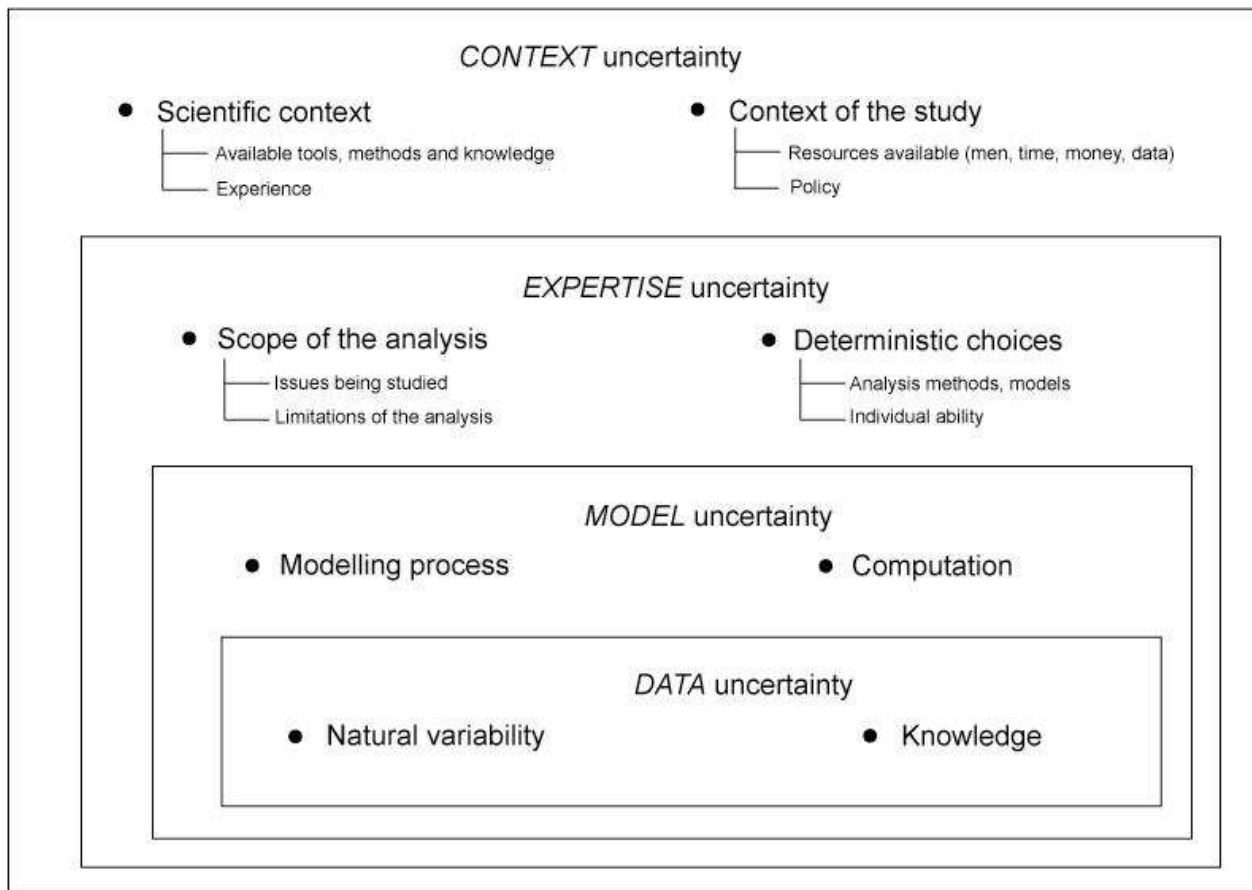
CONTEXT uncertainty

• Scientific context
Available tools, methods and knowledge
Experience

• Context of the study
Resources available (men, time, money, data)
Policy

EXPERTISE uncertainty

• Scope of the analysis
Issues being studied
Limitations of the analysis

• Deterministic choices
Analysis methods, models
Individual ability

MODEL uncertainty

• Modelling process

• Computation

DATA uncertainty

• Natural variability

• Knowledge